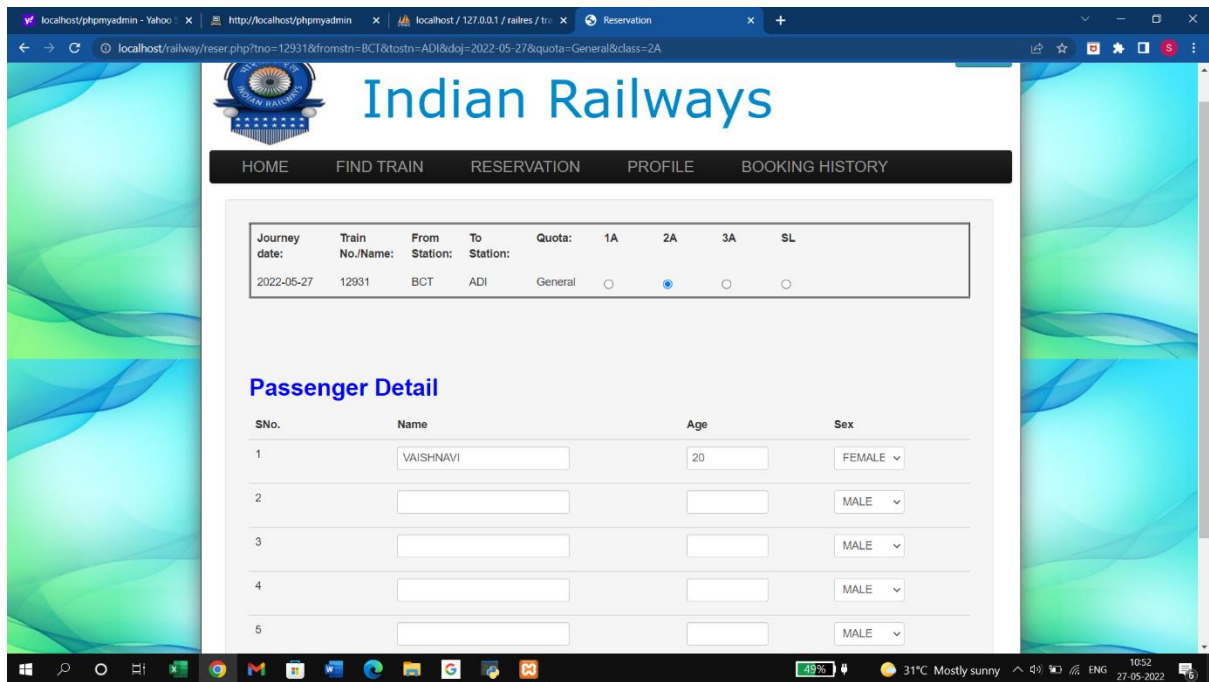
localhost/phpmyadmin - Yahoo S ×
http://localhost/phpmyadmin ×
localhost / 127.0.0.1 / railres / tra ×
Reservation ×
+

localhost/railway/reser.php?tno=12931&fromstn=BCT&tostn=ADI&doj=2022-05-27&quota=General&class=2A

Indian Railways

HOME FIND TRAIN RESERVATION PROFILE BOOKING HISTORY

| Journey date: | Train No./Name: | From Station: | To Station: | Quota: | 1A | 2A | 3A | SL |
|---|---|---|---|---|---|---|---|---|
| 2022-05-27 | 12931 | BCT | ADI | General | ○ | ◉ | ○ | ○ |

Passenger Detail

| SNo. | Name | Age | Sex |
|---|---|---|---|
| 1 | VAISHNAVI | 20 | FEMALE |
| 2 | | | MALE |
| 3 | | | MALE |
| 4 | | | MALE |
| 5 | | | MALE |

49%
31°C Mostly sunny
ENG
10:52
27-05-2022
6